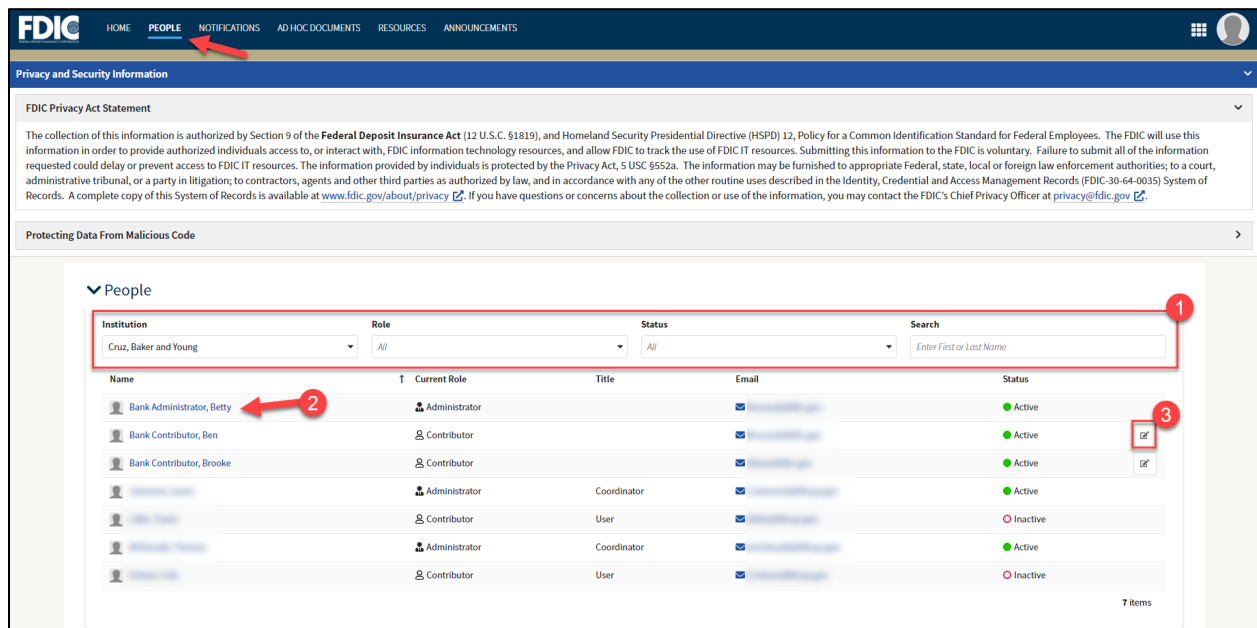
FDIC HOME PEOPLE NOTIFICATIONS AD HOC DOCUMENTS RESOURCES ANNOUNCEMENTS

Privacy and Security Information

FDIC Privacy Act Statement

The collection of this information is authorized by Section 9 of the Federal Deposit Insurance Act (12 U.S.C. §1819), and Homeland Security Presidential Directive (HSPD) 12, Policy for a Common Identification Standard for Federal Employees. The FDIC will use this information in order to provide authorized individuals access to, or interact with, FDIC information technology resources, and allow FDIC to track the use of FDIC IT resources. Submitting this information to the FDIC is voluntary. Failure to submit all of the information requested could delay or prevent access to FDIC IT resources. The information provided by individuals is protected by the Privacy Act, 5 USC §552a. The information may be furnished to appropriate Federal, state, local or foreign law enforcement authorities; to a court, administrative tribunal, or a party in litigation; to contractors, agents and other third parties as authorized by law, and in accordance with any of the other routine uses described in the Identity, Credential and Access Management Records (FDIC-30-64-0035) System of Records. A complete copy of this System of Records is available at www.fdic.gov/about/privacy. If you have questions or concerns about the collection or use of the information, you may contact the FDIC's Chief Privacy Officer at privacy@fdic.gov.

Protecting Data From Malicious Code

People

1

Institution: Cruz, Baker and Young
Role: All
Status: All
Search: Enter First or Last Name

| Name | Current Role | Title | Email | Status |
|---|---|---|---|---|
| Bank Administrator, Betty | Administrator | | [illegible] | Active |
| Bank Contributor, Ben | Contributor | | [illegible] | Active |
| Bank Contributor, Brooke | Contributor | | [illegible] | Active |
| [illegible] | Administrator | Coordinator | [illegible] | Active |
| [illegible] | Contributor | User | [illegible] | Inactive |
| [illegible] | Administrator | Coordinator | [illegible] | Active |
| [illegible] | Contributor | User | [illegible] | Inactive |

2

3

7 items